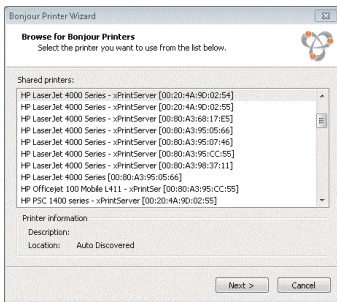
Bonjour Printer Wizard

Browse for Bonjour Printers
Select the printer you want to use from the list below.

Shared printers:

HP LaserJet 4000 Series - xPrintServer [00:20:4A:9D:02:54]
HP LaserJet 4000 Series - xPrintServer [00:20:4A:9D:02:55]
HP LaserJet 4000 Series - xPrintServer [00:80:A3:68:17:E5]
HP LaserJet 4000 Series - xPrintServer [00:80:A3:95:05:66]
HP LaserJet 4000 Series - xPrintServer [00:80:A3:95:07:46]
HP LaserJet 4000 Series - xPrintServer [00:80:A3:95:CC:55]
HP LaserJet 4000 Series - xPrintServer [00:80:A3:98:37:11]
HP LaserJet 4000 Series [00:80:A3:95:05:66]
HP Officejet 100 Mobile L411 - xPrintSer [00:80:A3:95:CC:55]
HP PSC 1400 series - xPrintServer [00:20:4A:9D:02:55]

Printer information
Description:
Location: Auto Discovered

Next >
Cancel